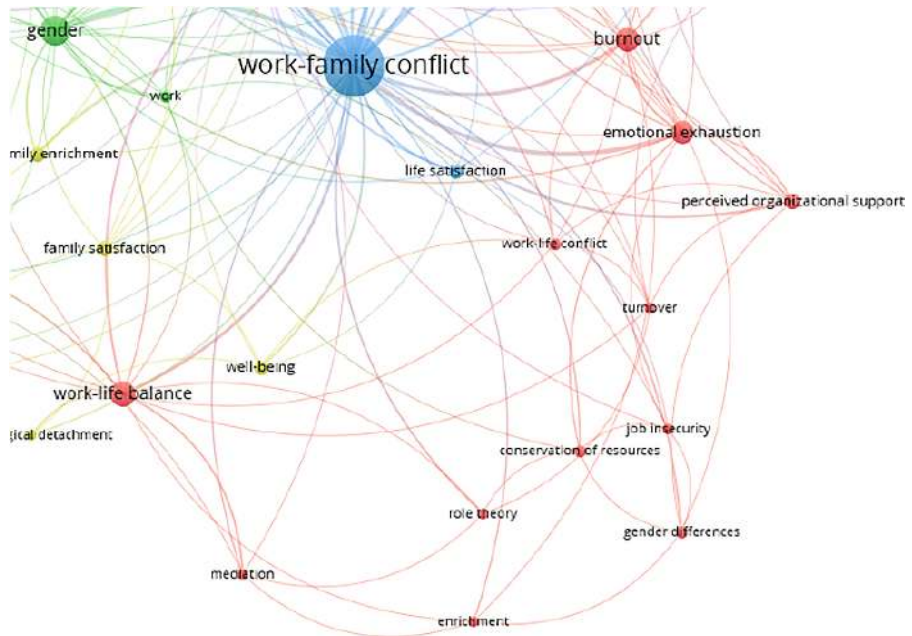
gender
work-family conflict
burnout
work
mily enrichment
emotional exhaustion
life satisfaction
perceived organizational support
family satisfaction
work-life conflict
turnover
well-being
work-life balance
ical detachment
job insecurity
conservation of resources
role theory
gender differences
mediation
enrichment